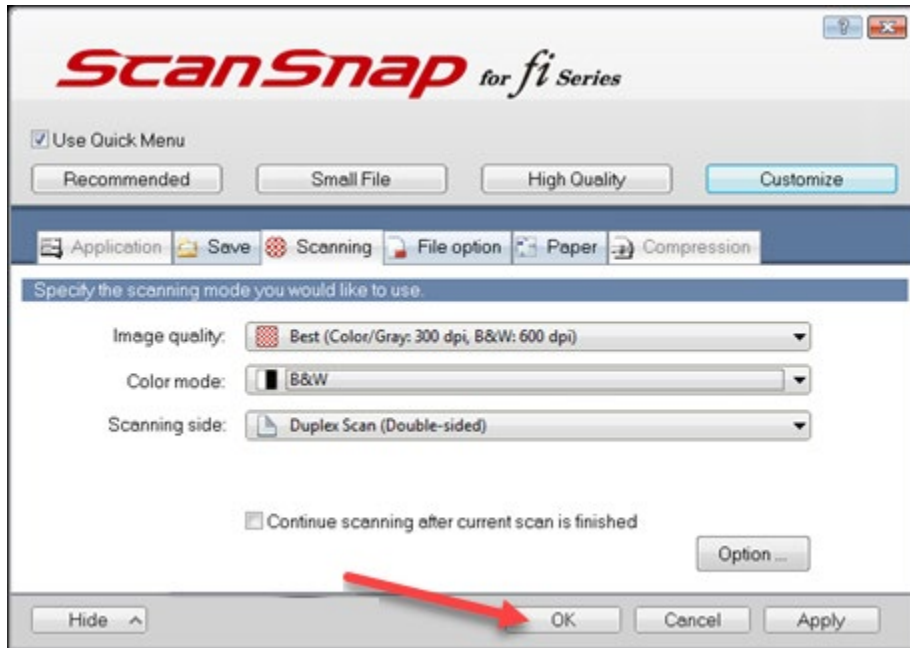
ScanSnap for fi Series

Use Quick Menu

Recommended
Small File
High Quality
Customize

Application
Save
Scanning
File option
Paper
Compression

Specify the scanning mode you would like to use.

Image quality: Best (Color/Gray: 300 dpi, B&W: 600 dpi)

Color mode: B&W

Scanning side: Duplex Scan (Double-sided)

Continue scanning after current scan is finished

Option ...

Hide
OK
Cancel
Apply